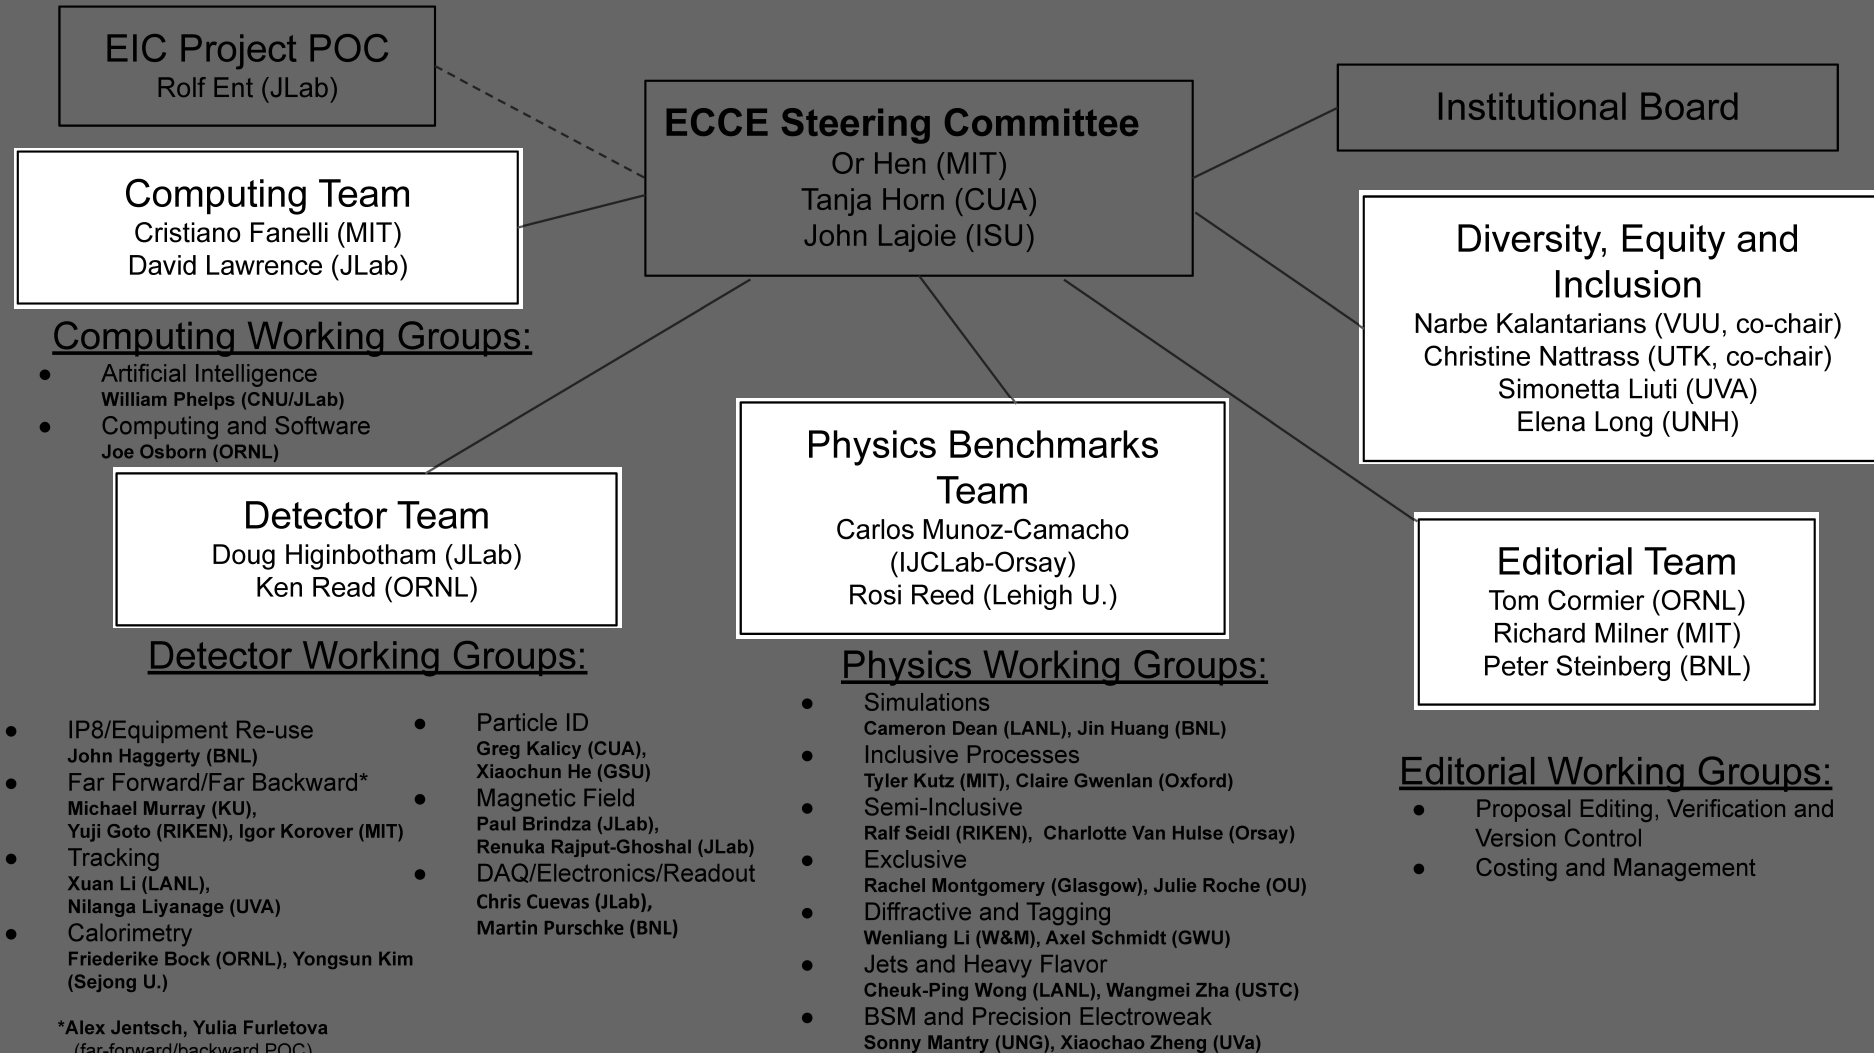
EIC Project POC
Rolf Ent (JLab)

ECCE Steering Committee
Or Hen (MIT)
Tanja Horn (CUA)
John Lajoie (ISU)

Institutional Board

Computing Team
Cristiano Fanelli (MIT)
David Lawrence (JLab)

Computing Working Groups:
- Artificial Intelligence
William Phelps (CNU/JLab)
- Computing and Software
Joe Osborn (ORNL)

Diversity, Equity and Inclusion
Narbe Kalantarians (VUU, co-chair)
Christine Nattrass (UTK, co-chair)
Simonetta Liuti (UVA)
Elena Long (UNH)

Physics Benchmarks Team
Carlos Munoz-Camacho (IJCLab-Orsay)
Rosi Reed (Lehigh U.)

Detector Team
Doug Higinbotham (JLab)
Ken Read (ORNL)

Editorial Team
Tom Cormier (ORNL)
Richard Milner (MIT)
Peter Steinberg (BNL)

Detector Working Groups:
- IP8/Equipment Re-use
John Haggerty (BNL)
- Far Forward/Far Backward*
Michael Murray (KU),
Yuji Goto (RIKEN), Igor Korover (MIT)
- Tracking
Xuan Li (LANL),
Nilanga Liyanage (UVA)
- Calorimetry
Friederike Bock (ORNL), Yongsun Kim (Sejong U.)

*Alex Jentsch, Yulia Furletova
(far-forward/backward POC)

- Particle ID
Greg Kalicy (CUA),
Xiaochun He (GSU)
- Magnetic Field
Paul Brindza (JLab),
Renuka Rajput-Ghoshal (JLab)
- DAQ/Electronics/Readout
Chris Cuevas (JLab),
Martin Purschke (BNL)

Physics Working Groups:
- Simulations
Cameron Dean (LANL), Jin Huang (BNL)
- Inclusive Processes
Tyler Kutz (MIT), Claire Gwenlan (Oxford)
- Semi-Inclusive
Ralf Seidl (RIKEN), Charlotte Van Hulse (Orsay)
- Exclusive
Rachel Montgomery (Glasgow), Julie Roche (OU)
- Diffractive and Tagging
Wenliang Li (W&M), Axel Schmidt (GWU)
- Jets and Heavy Flavor
Cheuk-Ping Wong (LANL), Wangmei Zha (USTC)
- BSM and Precision Electroweak
Sonny Mantry (UNG), Xiaochao Zheng (UVa)

Editorial Working Groups:
- Proposal Editing, Verification and Version Control
- Costing and Management